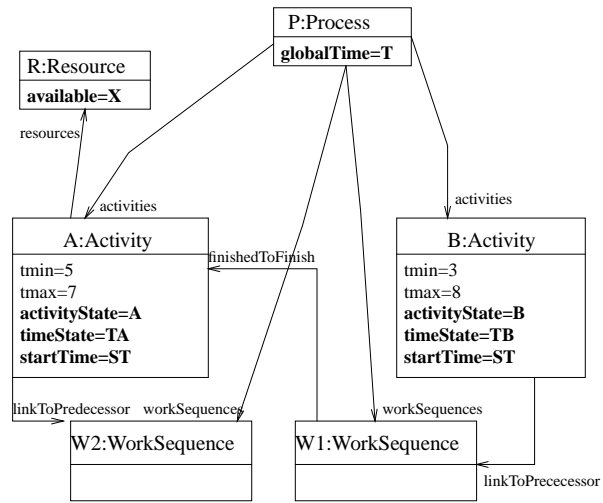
P:Process
globalTime=T

R:Resource
available=X

resources

activities

activities

finishedToFinish

A:Activity
tmin=5
tmax=7
activityState=A
timeState=TA
startTime=ST

B:Activity
tmin=3
tmax=8
activityState=B
timeState=TB
startTime=ST

linkToPredecessor

workSequences

workSequences

W2:WorkSequence

W1:WorkSequence

linkToPrececessor